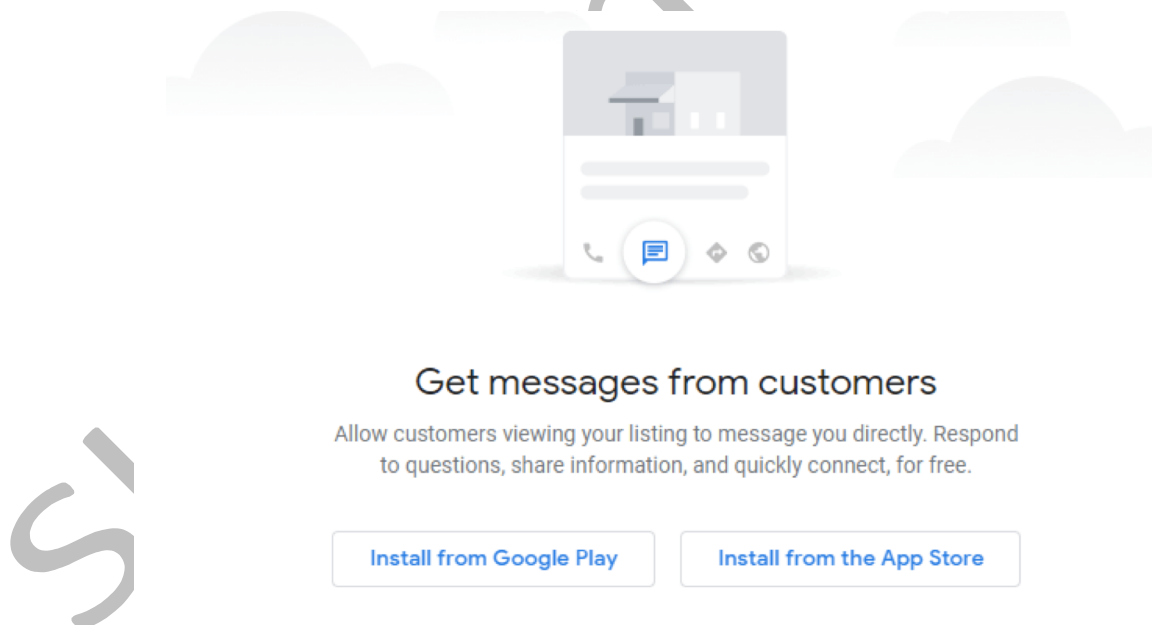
Get messages from customers

Allow customers viewing your listing to message you directly. Respond to questions, share information, and quickly connect, for free.

Install from Google Play

Install from the App Store